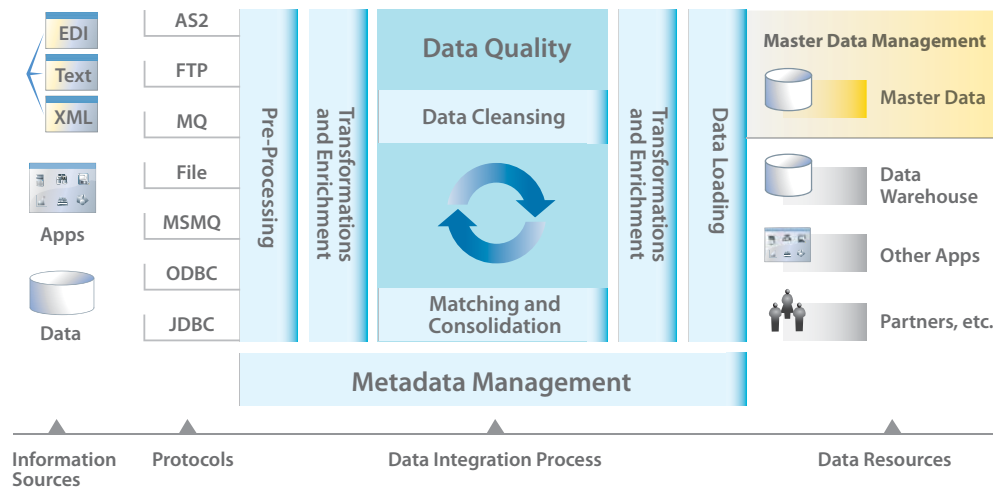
EDI
Text
XML
Apps
Data

AS2
FTP
MQ
File
MSMQ
ODBC
JDBC

Pre-Processing

Transformations and Enrichment

Data Quality
Data Cleansing
Matching and Consolidation

Transformations and Enrichment

Data Loading

Master Data Management
Master Data
Data Warehouse
Other Apps
Partners, etc.

Metadata Management

Information Sources
Protocols
Data Integration Process
Data Resources